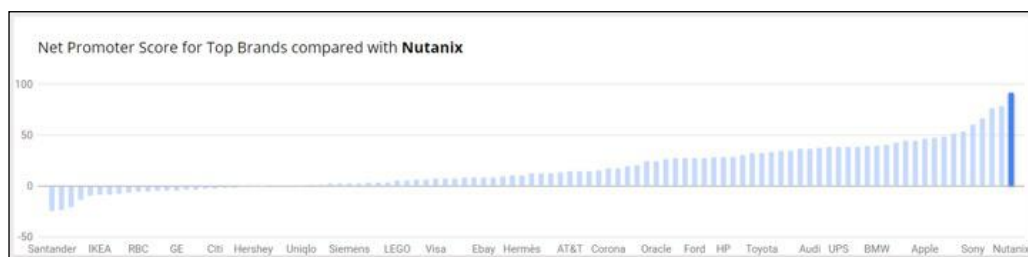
Net Promoter Score for Top Brands compared with **Nutanix**

100
50
0
-50

Santander IKEA RBC GE Citi Hershey Uniqlo Siemens LEGO Visa Ebay Hermès AT&T Corona Oracle Ford HP Toyota Audi UPS BMW Apple Sony Nutanix